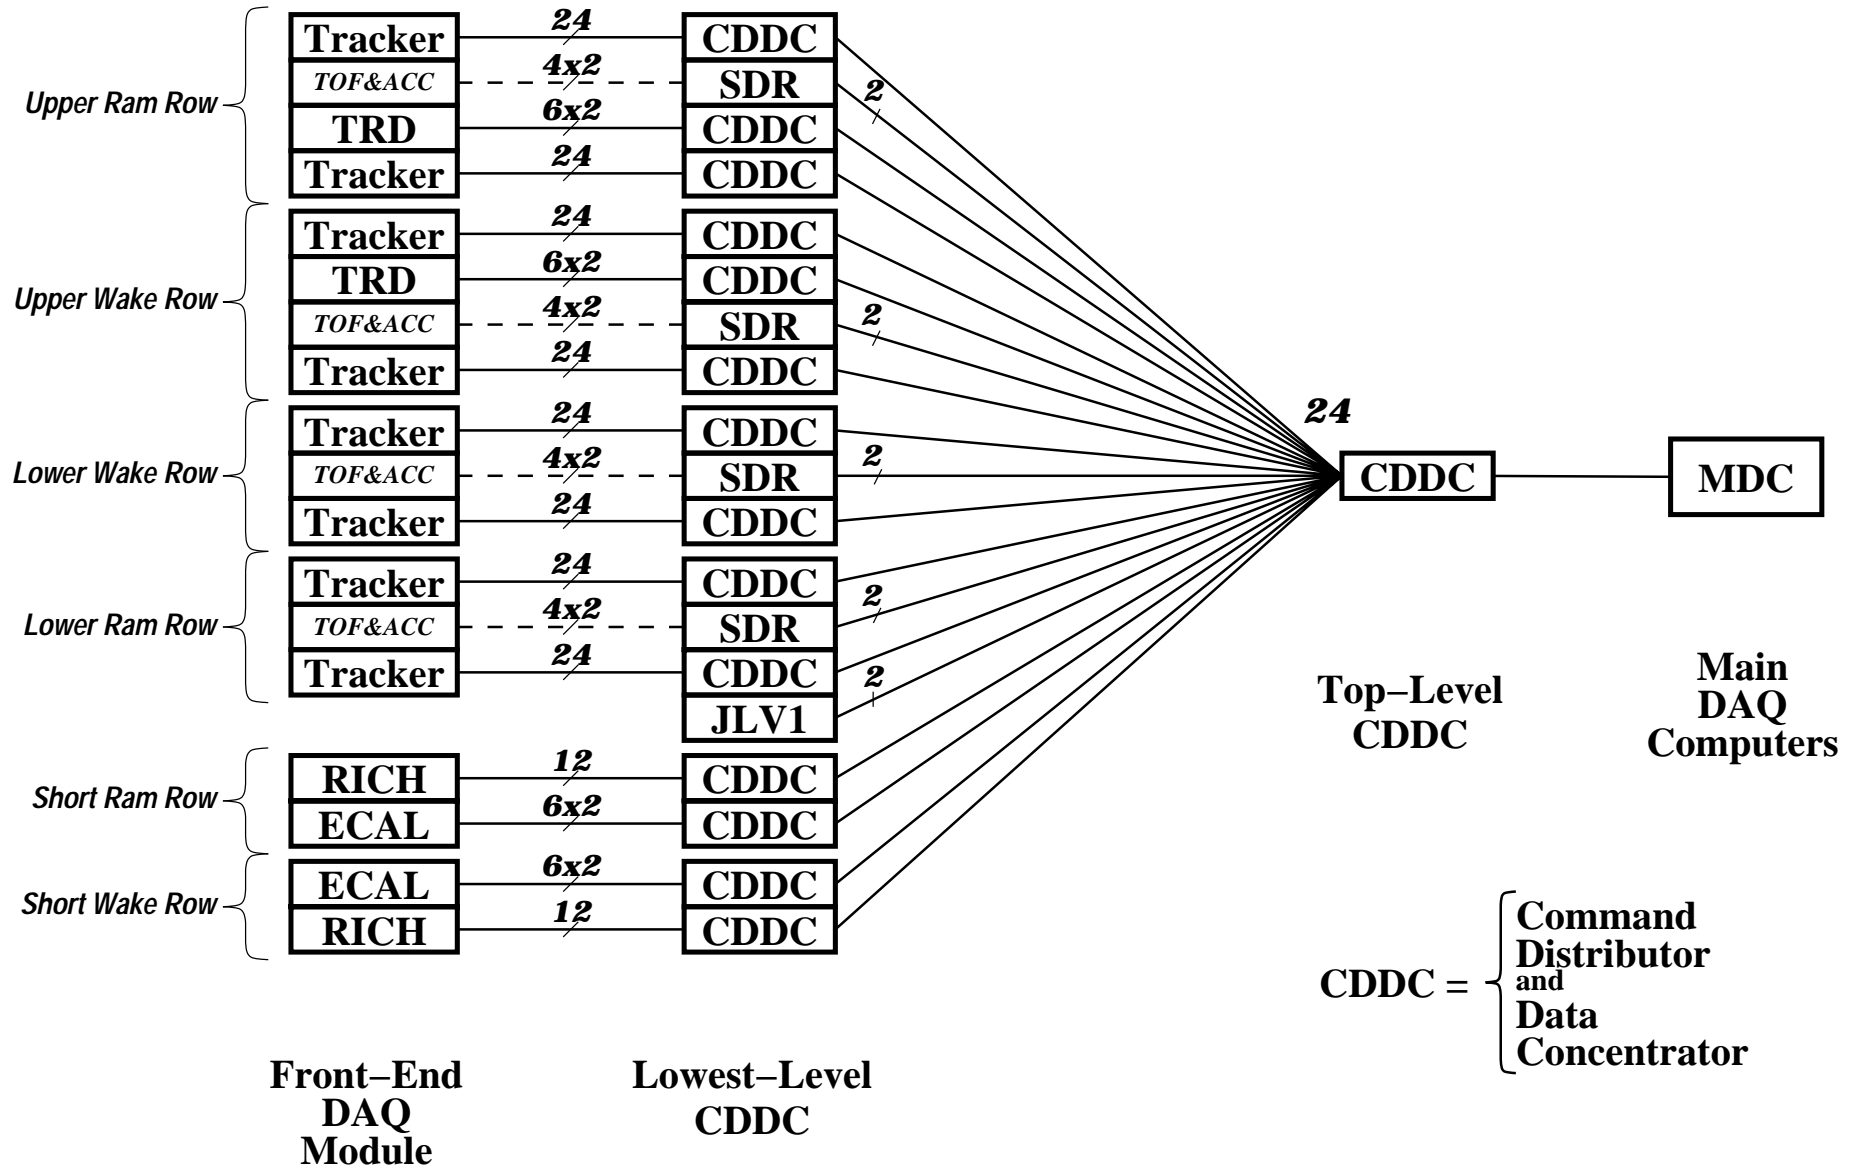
Upper Ram Row

Tracker 24 CDDC
TOF&ACC 4x2 SDR 2
TRD 6x2 CDDC
Tracker 24 CDDC

Upper Wake Row

Tracker 24 CDDC
TRD 6x2 CDDC
TOF&ACC 4x2 SDR 2
Tracker 24 CDDC

Lower Wake Row

Tracker 24 CDDC
TOF&ACC 4x2 SDR 2
Tracker 24 CDDC

Lower Ram Row

Tracker 24 CDDC
TOF&ACC 4x2 SDR 2
Tracker 24 CDDC 2
JLV1

Short Ram Row

RICH 12 CDDC
ECAL 6x2 CDDC

Short Wake Row

ECAL 6x2 CDDC
RICH 12 CDDC

24

CDDC

MDC

Top−Level CDDC

Main DAQ Computers

CDDC = Command Distributor and Data Concentrator

Front−End DAQ Module

Lowest−Level CDDC